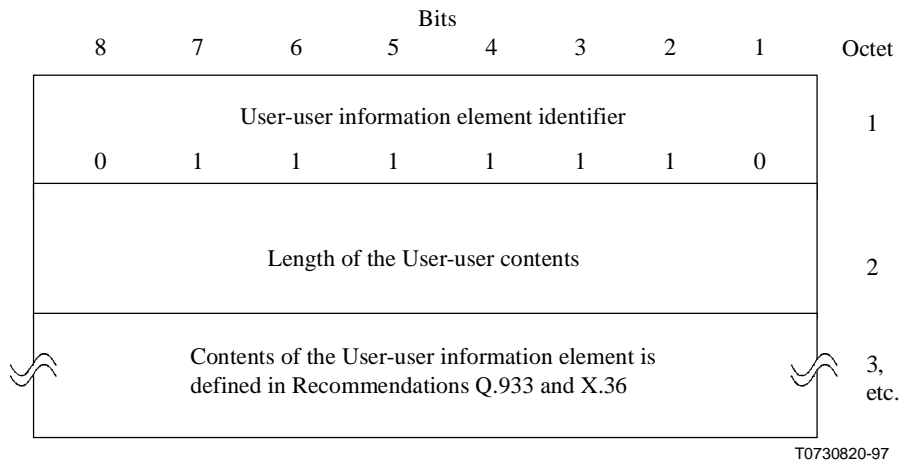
Bits

| 8 | 7 | 6 | 5 | 4 | 3 | 2 | 1 | Octet |
|---|---|---|---|---|---|---|---|---|
| User-user information element identifier | | | | | | | | 1 |
| 0 | 1 | 1 | 1 | 1 | 1 | 1 | 0 | |
| Length of the User-user contents | | | | | | | | 2 |
| Contents of the User-user information element is defined in Recommendations Q.933 and X.36 | | | | | | | | 3, etc. |

T0730820-97